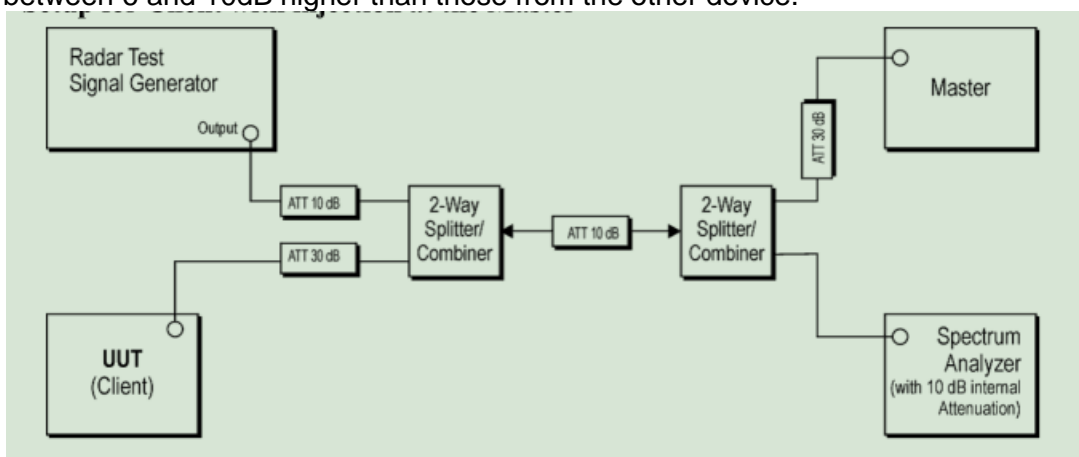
between 0 and 10dB higher than those from the other device.

Radar Test Signal Generator

Output

ATT 10 dB

ATT 30 dB

2-Way Splitter/ Combiner

ATT 10 dB

2-Way Splitter/ Combiner

ATT 30 dB

Master

UUT (Client)

Spectrum Analyzer (with 10 dB internal Attenuation)